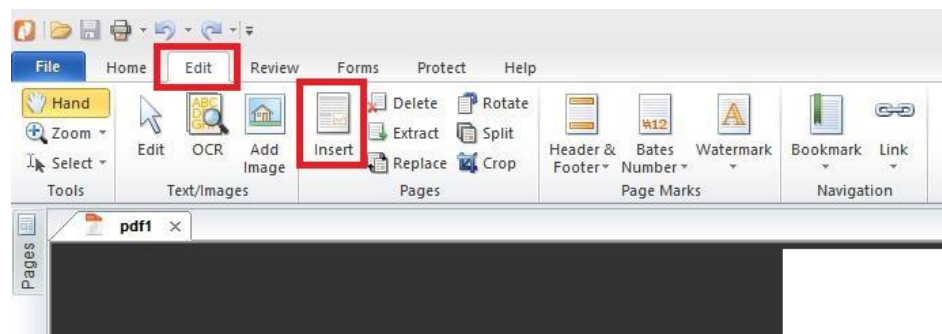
File Home Edit Review Forms Protect Help

Hand
Zoom
Select
Tools

Edit OCR Add Image
Text/Images

Insert
Delete Rotate
Extract Split
Replace Crop
Pages

Header & Footer
Bates Number
Watermark
Page Marks

Bookmark Link
Navigation

pdf1 ×

Pages